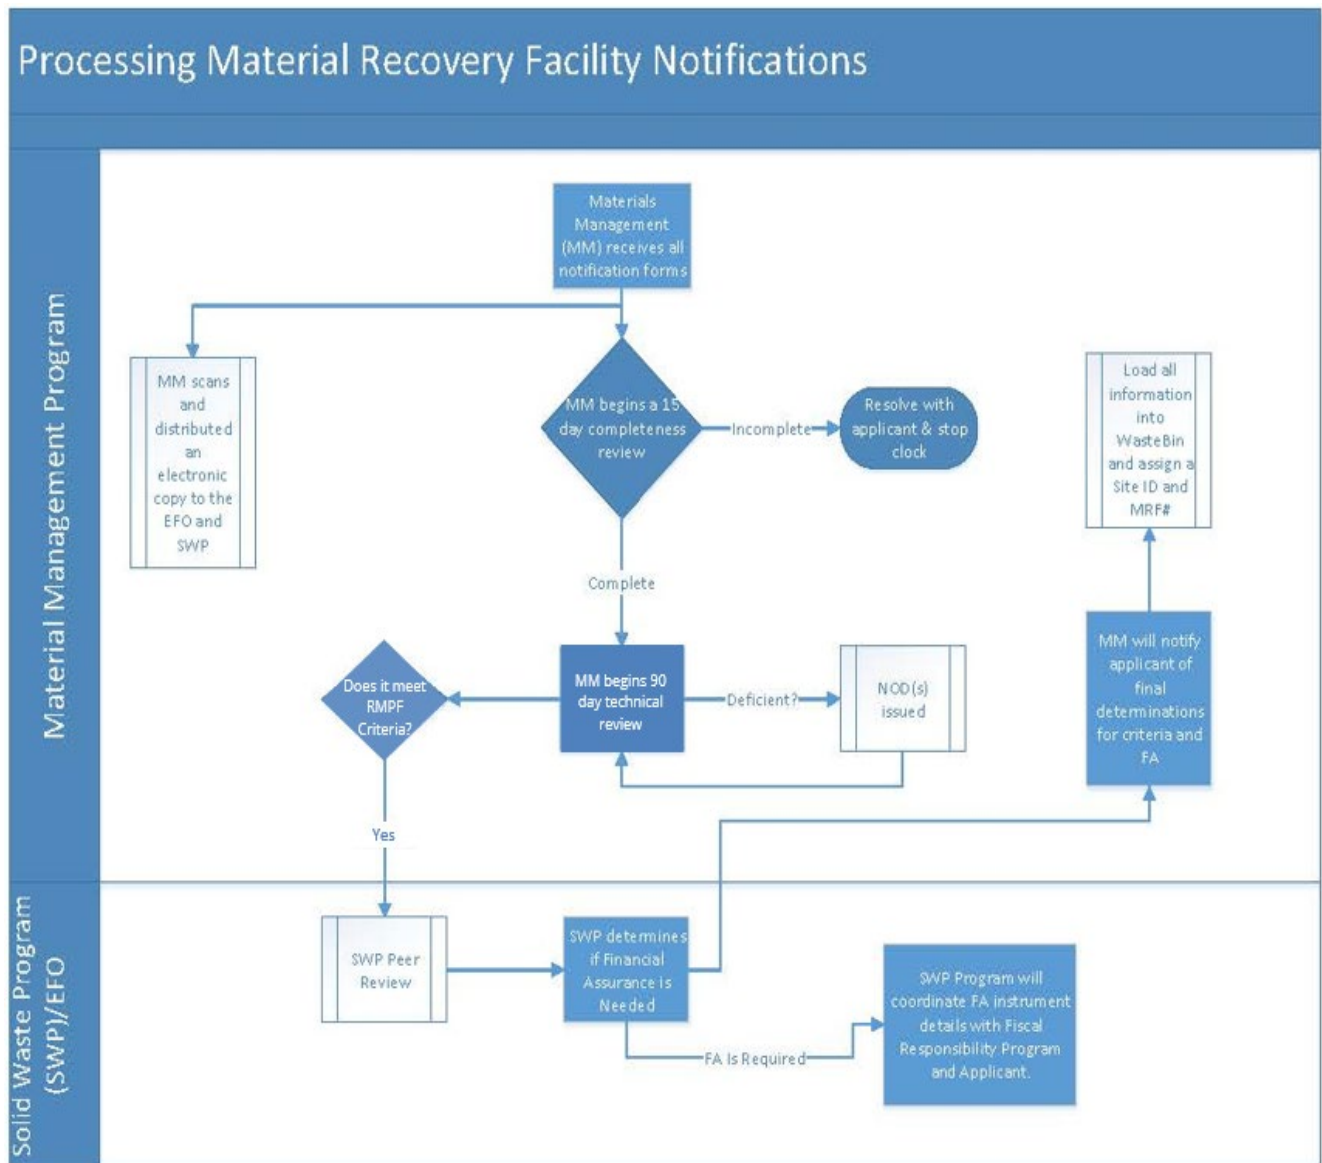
Processing Material Recovery Facility Notifications

Material Management Program

Materials Management (MM) receives all notification forms

MM scans and distributed an electronic copy to the EFO and SWP

MM begins a 15 day completeness review

Incomplete

Resolve with applicant & stop clock

Load all information into WasteBin and assign a Site ID and MRF#

Complete

Does it meet RMPF Criteria?

MM begins 90 day technical review

Deficient?

NOD(s) issued

MM will notify applicant of final determinations for criteria and FA

Yes

Solid Waste Program (SWP)/EFO

SWP Peer Review

SWP determines if Financial Assurance is Needed

FA Is Required

SWP Program will coordinate FA instrument details with Fiscal Responsibility Program and Applicant.